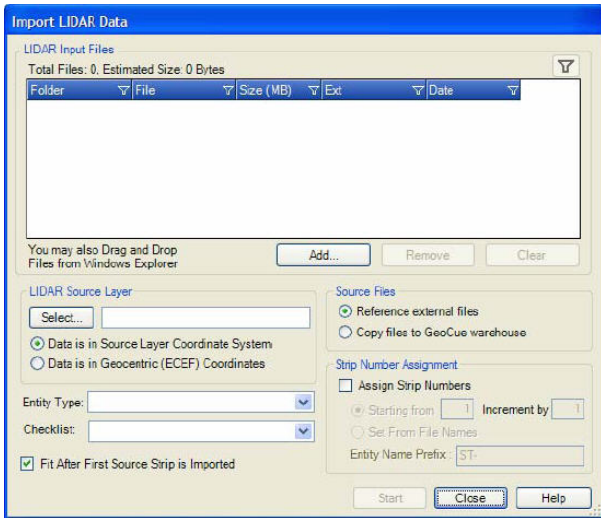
Import LIDAR Data

LIDAR Input Files

Total Files: 0, Estimated Size: 0 Bytes

| Folder | File | Size (MB) | Ext | Date |
|---|---|---|---|---|

You may also Drag and Drop Files from Windows Explorer

Add...

Remove

Clear

LIDAR Source Layer

Select...

Data is in Source Layer Coordinate System

Data is in Geocentric (ECEF) Coordinates

Source Files

Reference external files

Copy files to GeoCue warehouse

Strip Number Assignment

Assign Strip Numbers

Starting from 1 Increment by 1

Set From File Names

Entity Name Prefix : ST-

Entity Type:

Checklist:

Fit After First Source Strip is Imported

Start

Close

Help